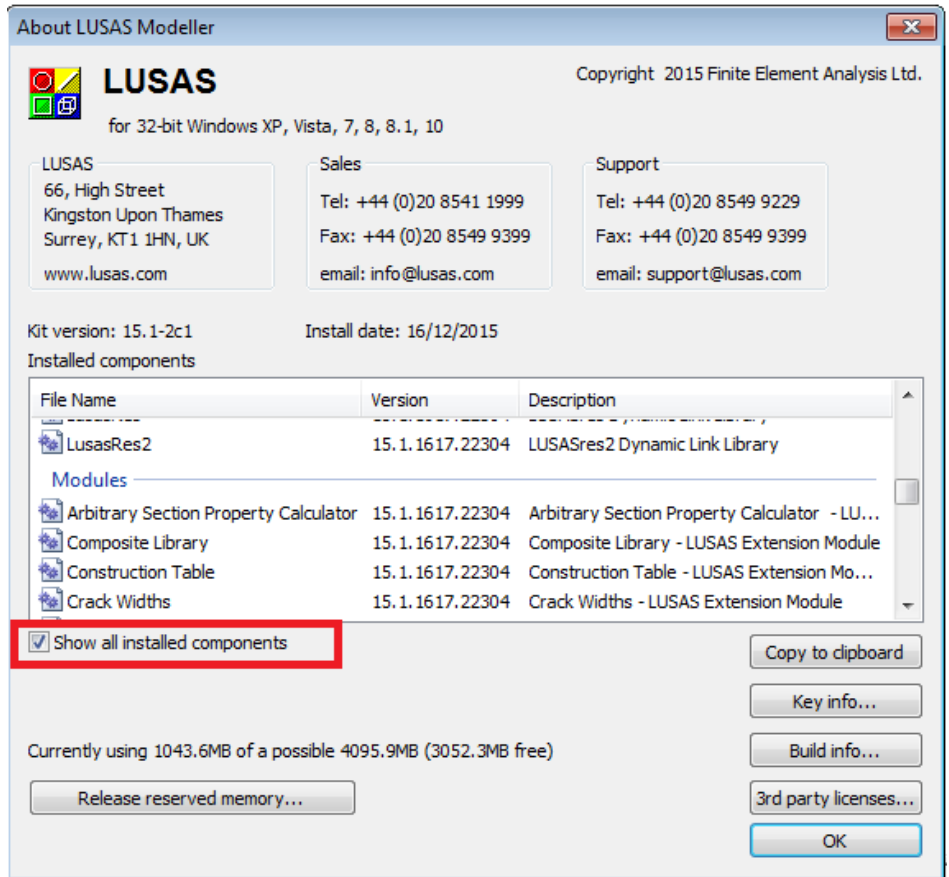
About LUSAS Modeller

LUSAS

Copyright 2015 Finite Element Analysis Ltd.

for 32-bit Windows XP, Vista, 7, 8, 8.1, 10

LUSAS
66, High Street
Kingston Upon Thames
Surrey, KT1 1HN, UK
www.lusas.com

Sales
Tel: +44 (0)20 8541 1999
Fax: +44 (0)20 8549 9399
email: info@lusas.com

Support
Tel: +44 (0)20 8549 9229
Fax: +44 (0)20 8549 9399
email: support@lusas.com

Kit version: 15.1-2c1
Install date: 16/12/2015
Installed components

| File Name | Version | Description |
|---|---|---|
| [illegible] | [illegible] | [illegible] |
| LusasRes2 | 15.1.1617.22304 | LUSASres2 Dynamic Link Library |
| Modules | | |
| Arbitrary Section Property Calculator | 15.1.1617.22304 | Arbitrary Section Property Calculator - LU... |
| Composite Library | 15.1.1617.22304 | Composite Library - LUSAS Extension Module |
| Construction Table | 15.1.1617.22304 | Construction Table - LUSAS Extension Mo... |
| Crack Widths | 15.1.1617.22304 | Crack Widths - LUSAS Extension Module |

Show all installed components

Copy to clipboard
Key info...
Currently using 1043.6MB of a possible 4095.9MB (3052.3MB free)
Build info...
Release reserved memory...
3rd party licenses...
OK